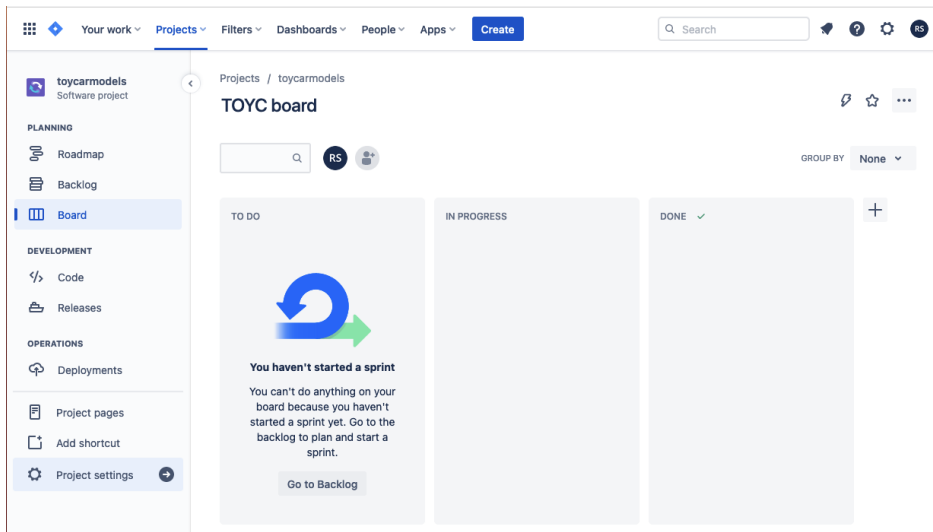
Your work Projects Filters Dashboards People Apps Create

Search

RS

toycarmodels
Software project

PLANNING

Roadmap

Backlog

Board

DEVELOPMENT

Code

Releases

OPERATIONS

Deployments

Project pages

Add shortcut

Project settings

Projects / toycarmodels

TOYC board

RS

GROUP BY None

TO DO

IN PROGRESS

DONE

You haven't started a sprint

You can't do anything on your board because you haven't started a sprint yet. Go to the backlog to plan and start a sprint.

Go to Backlog